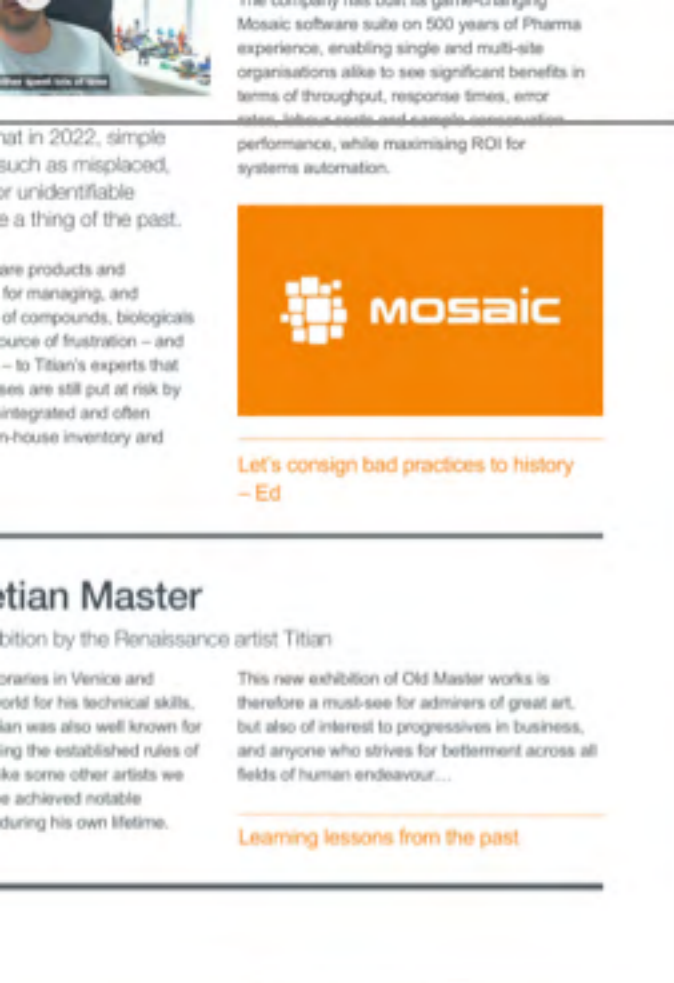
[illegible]

The company has built its game-changing Mosaic software suite on 500 years of Pharma experience, enabling single and multi-site organisations alike to see significant benefits in terms of throughput, response times, error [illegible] performance, while maximising ROI for systems automation.

hat in 2022, simple such as misplaced, or unidentifiable e a thing of the past.

are products and for managing, and of compounds, biologicals ource of frustration – and – to Titian's experts that ses are still put at risk by integrated and often n-house inventory and

MOSAIC

Let's consign bad practices to history – Ed

etian Master

bition by the Renaissance artist Titian

oraries in Venice and orld for his technical skills, ian was also well known for ing the established rules of ike some other artists we e achieved notable during his own lifetime.

This new exhibition of Old Master works is therefore a must-see for admirers of great art, but also of interest to progressives in business, and anyone who strives for betterment across all fields of human endeavour…

Learning lessons from the past